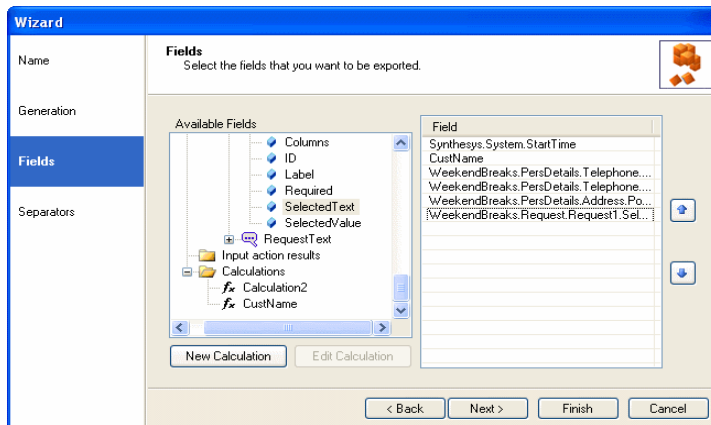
Wizard

Name

Generation

Fields

Separators

Fields
Select the fields that you want to be exported.

Available Fields

Columns
ID
Label
Required
SelectedText
SelectedValue
RequestText
Input action results
Calculations
Calculation2
CustName

New Calculation

Edit Calculation

| Field |
|---|
| Synthesys.System.StartTime |
| CustName |
| WeekendBreaks.PersDetails.Telephone.... |
| WeekendBreaks.PersDetails.Telephone.... |
| WeekendBreaks.PersDetails.Address.Po... |
| WeekendBreaks.Request.Request1.Sel... |

< Back

Next >

Finish

Cancel